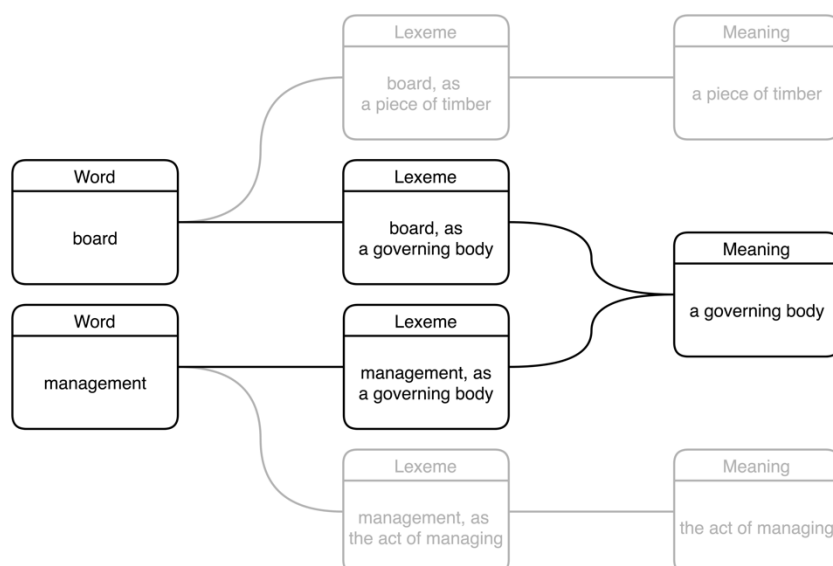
Lexeme

board, as a piece of timber

Meaning

a piece of timber

Word

board

Lexeme

board, as a governing body

Meaning

a governing body

Word

management

Lexeme

management, as a governing body

Lexeme

management, as the act of managing

Meaning

the act of managing